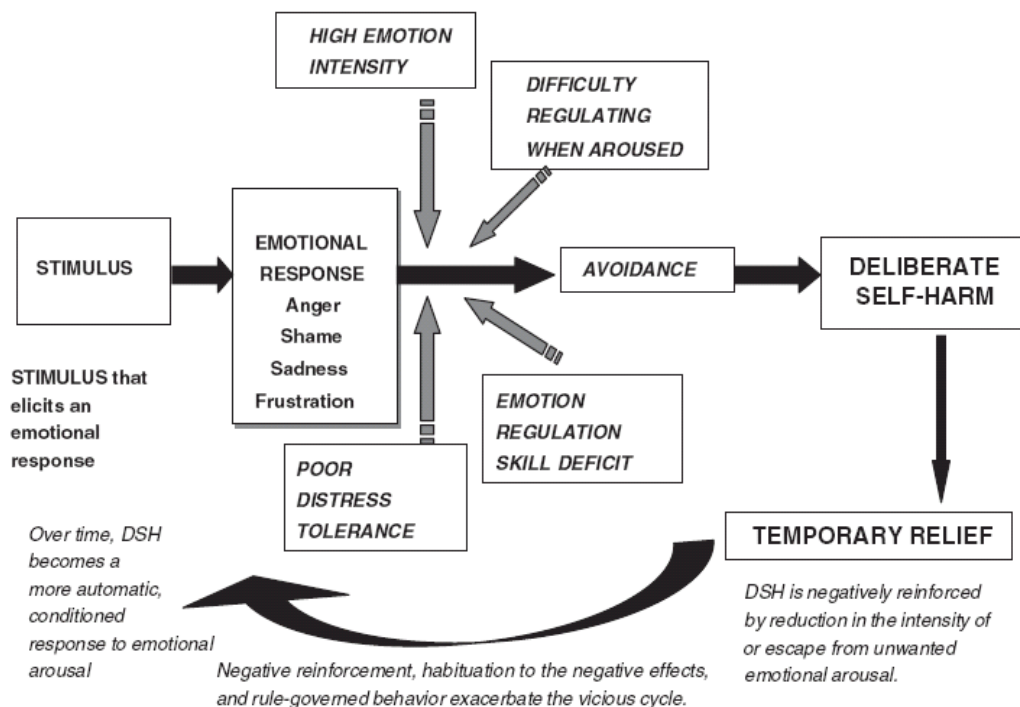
HIGH EMOTION INTENSITY

DIFFICULTY REGULATING WHEN AROUSED

STIMULUS

EMOTIONAL RESPONSE
Anger
Shame
Sadness
Frustration

AVOIDANCE

DELIBERATE SELF-HARM

STIMULUS that elicits an emotional response

EMOTION REGULATION SKILL DEFICIT

POOR DISTRESS TOLERANCE

Over time, DSH becomes a more automatic, conditioned response to emotional arousal

TEMPORARY RELIEF

DSH is negatively reinforced by reduction in the intensity of or escape from unwanted emotional arousal.

Negative reinforcement, habituation to the negative effects, and rule-governed behavior exacerbate the vicious cycle.